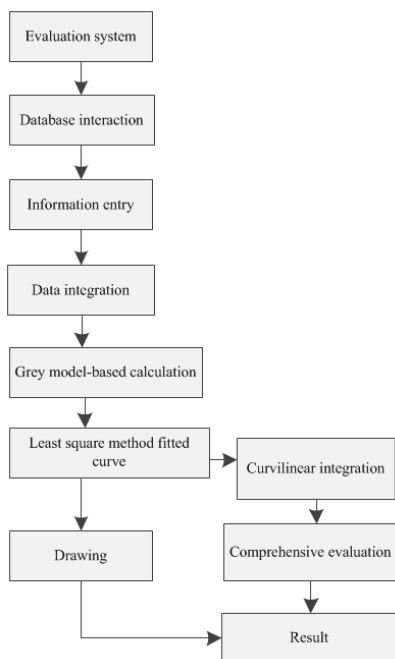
Evaluation system

Database interaction

Information entry

Data integration

Grey model-based calculation

Least square method fitted curve

Curvilinear integration

Drawing

Comprehensive evaluation

Result